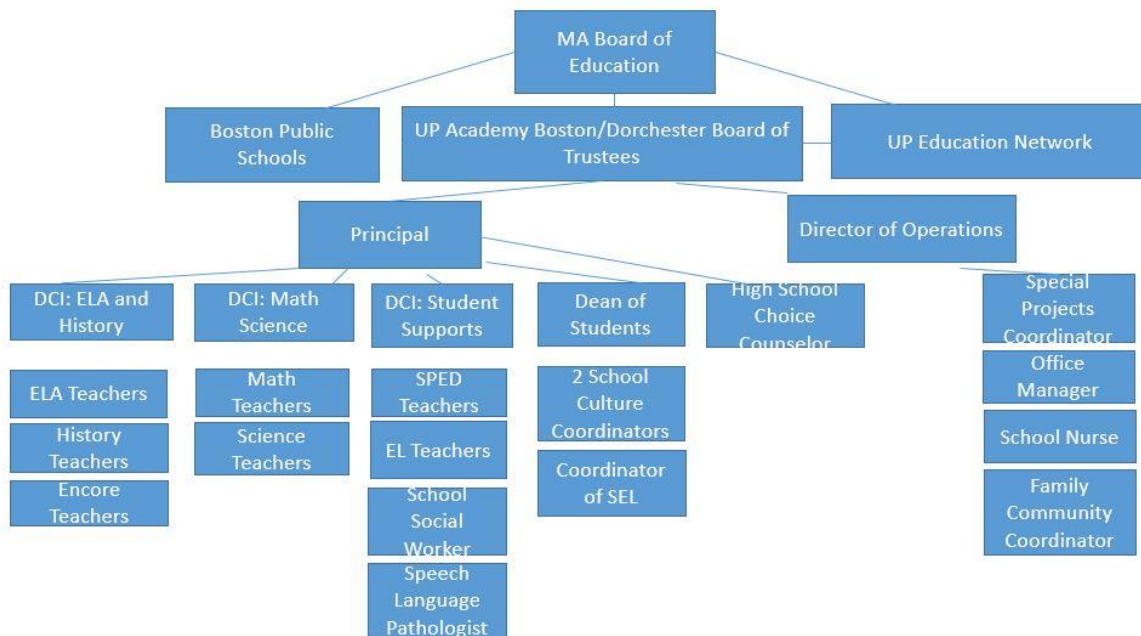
MA Board of Education

Boston Public Schools

UP Academy Boston/Dorchester Board of Trustees

UP Education Network

Principal

Director of Operations

DCI: ELA and History

DCI: Math Science

DCI: Student Supports

Dean of Students

High School Choice Counselor

Special Projects Coordinator

ELA Teachers

History Teachers

Encore Teachers

Math Teachers

Science Teachers

SPED Teachers

EL Teachers

School Social Worker

Speech Language Pathologist

2 School Culture Coordinators

Coordinator of SEL

Office Manager

School Nurse

Family Community Coordinator